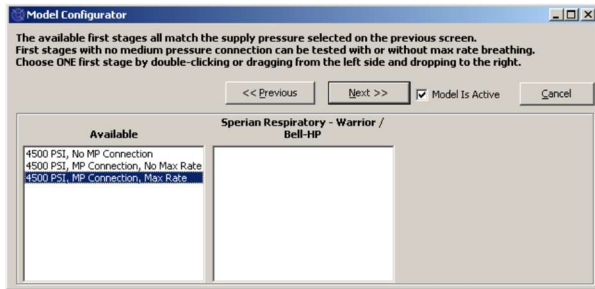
Model Configurator

The available first stages all match the supply pressure selected on the previous screen. First stages with no medium pressure connection can be tested with or without max rate breathing. Choose ONE first stage by double-clicking or dragging from the left side and dropping to the right.

<< Previous

Next >>

Model Is Active

Cancel

Available

Sperian Respiratory - Warrior / Bell-HP

4500 PSI, No MP Connection
4500 PSI, MP Connection, No Max Rate
4500 PSI, MP Connection, Max Rate